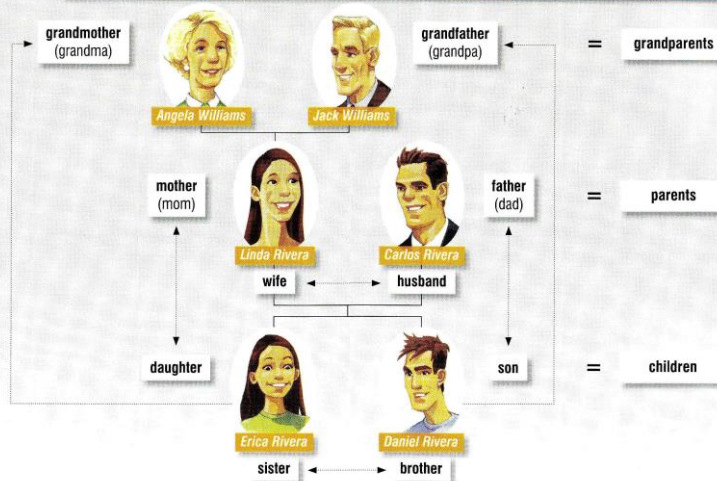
grandmother
(grandma)

Angela Williams

Jack Williams

grandfather
(grandpa)

= grandparents

mother
(mom)

Linda Rivera

Carlos Rivera

father
(dad)

= parents

wife

husband

daughter

Erica Rivera

Daniel Rivera

son

= children

sister

brother